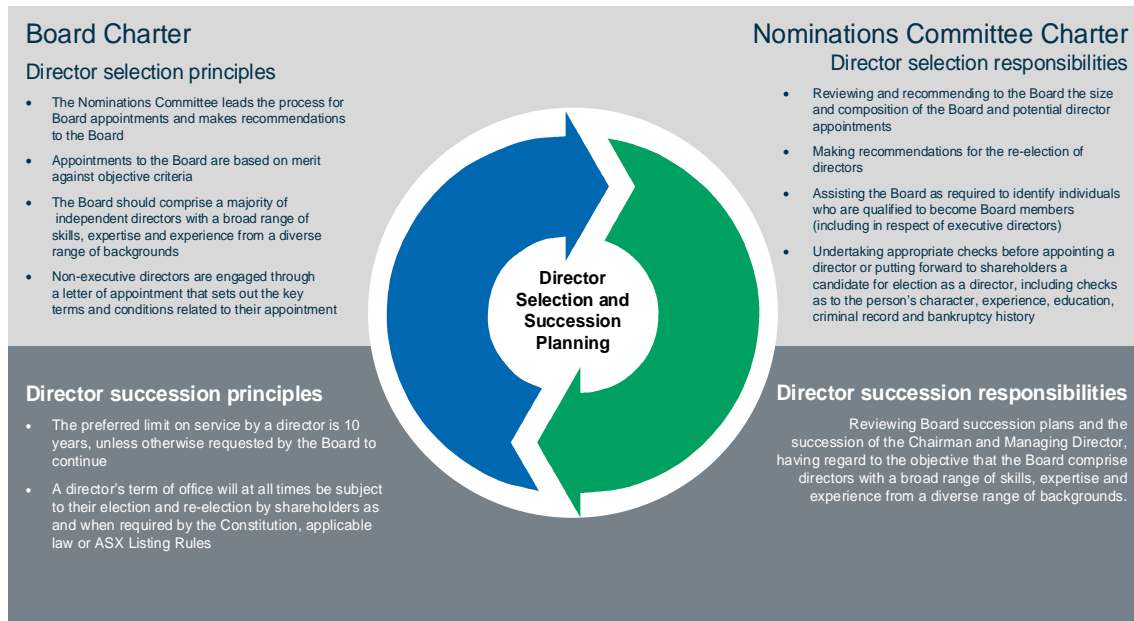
Board Charter

Director selection principles

- The Nominations Committee leads the process for Board appointments and makes recommendations to the Board
- Appointments to the Board are based on merit against objective criteria
- The Board should comprise a majority of independent directors with a broad range of skills, expertise and experience from a diverse range of backgrounds
- Non-executive directors are engaged through a letter of appointment that sets out the key terms and conditions related to their appointment

Nominations Committee Charter

Director selection responsibilities

- Reviewing and recommending to the Board the size and composition of the Board and potential director appointments
- Making recommendations for the re-election of directors
- Assisting the Board as required to identify individuals who are qualified to become Board members (including in respect of executive directors)
- Undertaking appropriate checks before appointing a director or putting forward to shareholders a candidate for election as a director, including checks as to the person's character, experience, education, criminal record and bankruptcy history

Director Selection and Succession Planning

Director succession principles

- The preferred limit on service by a director is 10 years, unless otherwise requested by the Board to continue
- A director's term of office will at all times be subject to their election and re-election by shareholders as and when required by the Constitution, applicable law or ASX Listing Rules

Director succession responsibilities

Reviewing Board succession plans and the succession of the Chairman and Managing Director, having regard to the objective that the Board comprise directors with a broad range of skills, expertise and experience from a diverse range of backgrounds.